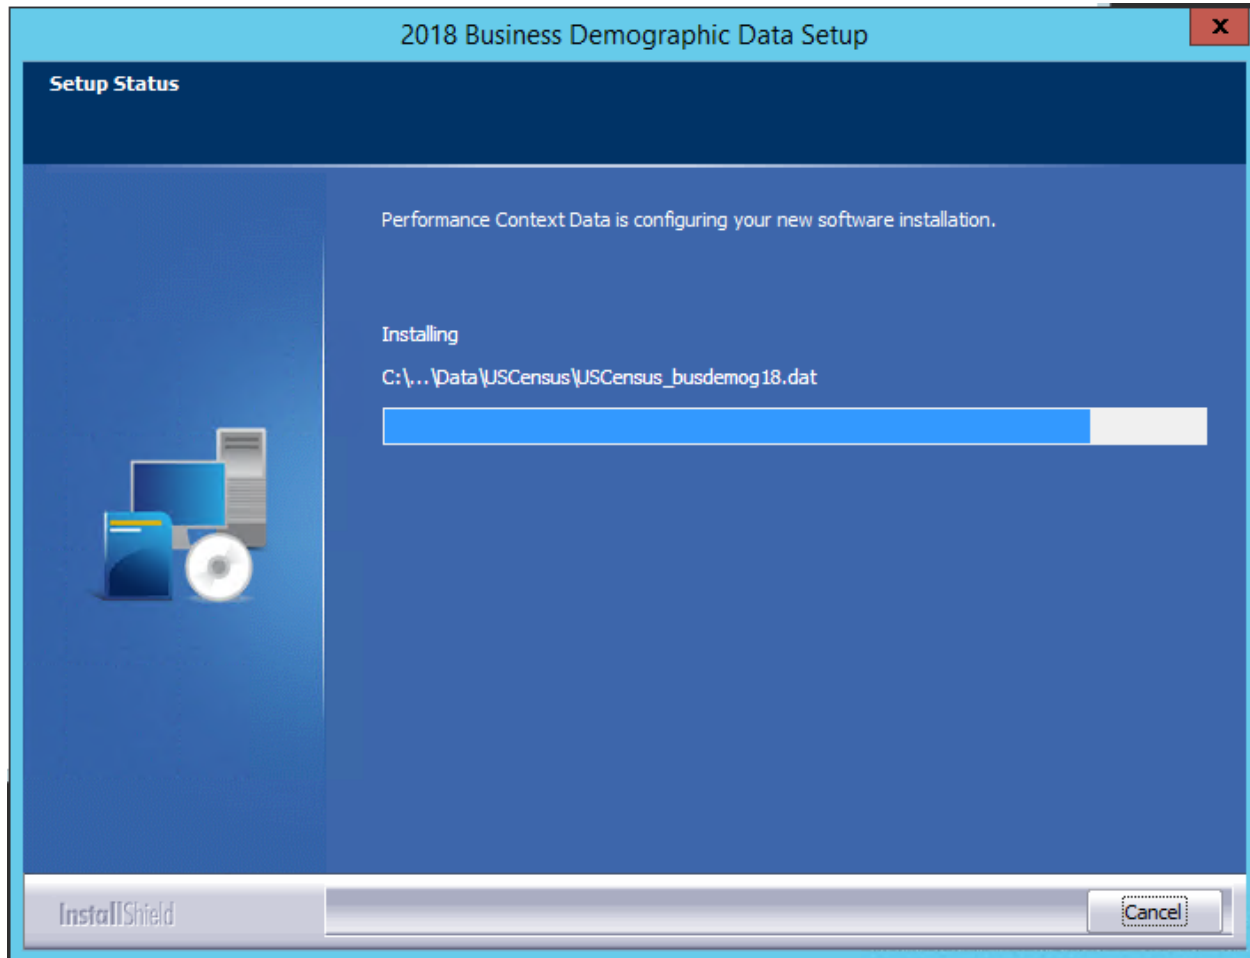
2018 Business Demographic Data Setup

x

Setup Status

Performance Context Data is configuring your new software installation.

Installing

C:\...\Data\USCensus\USCensus_busdemog18.dat

InstallShield

Cancel